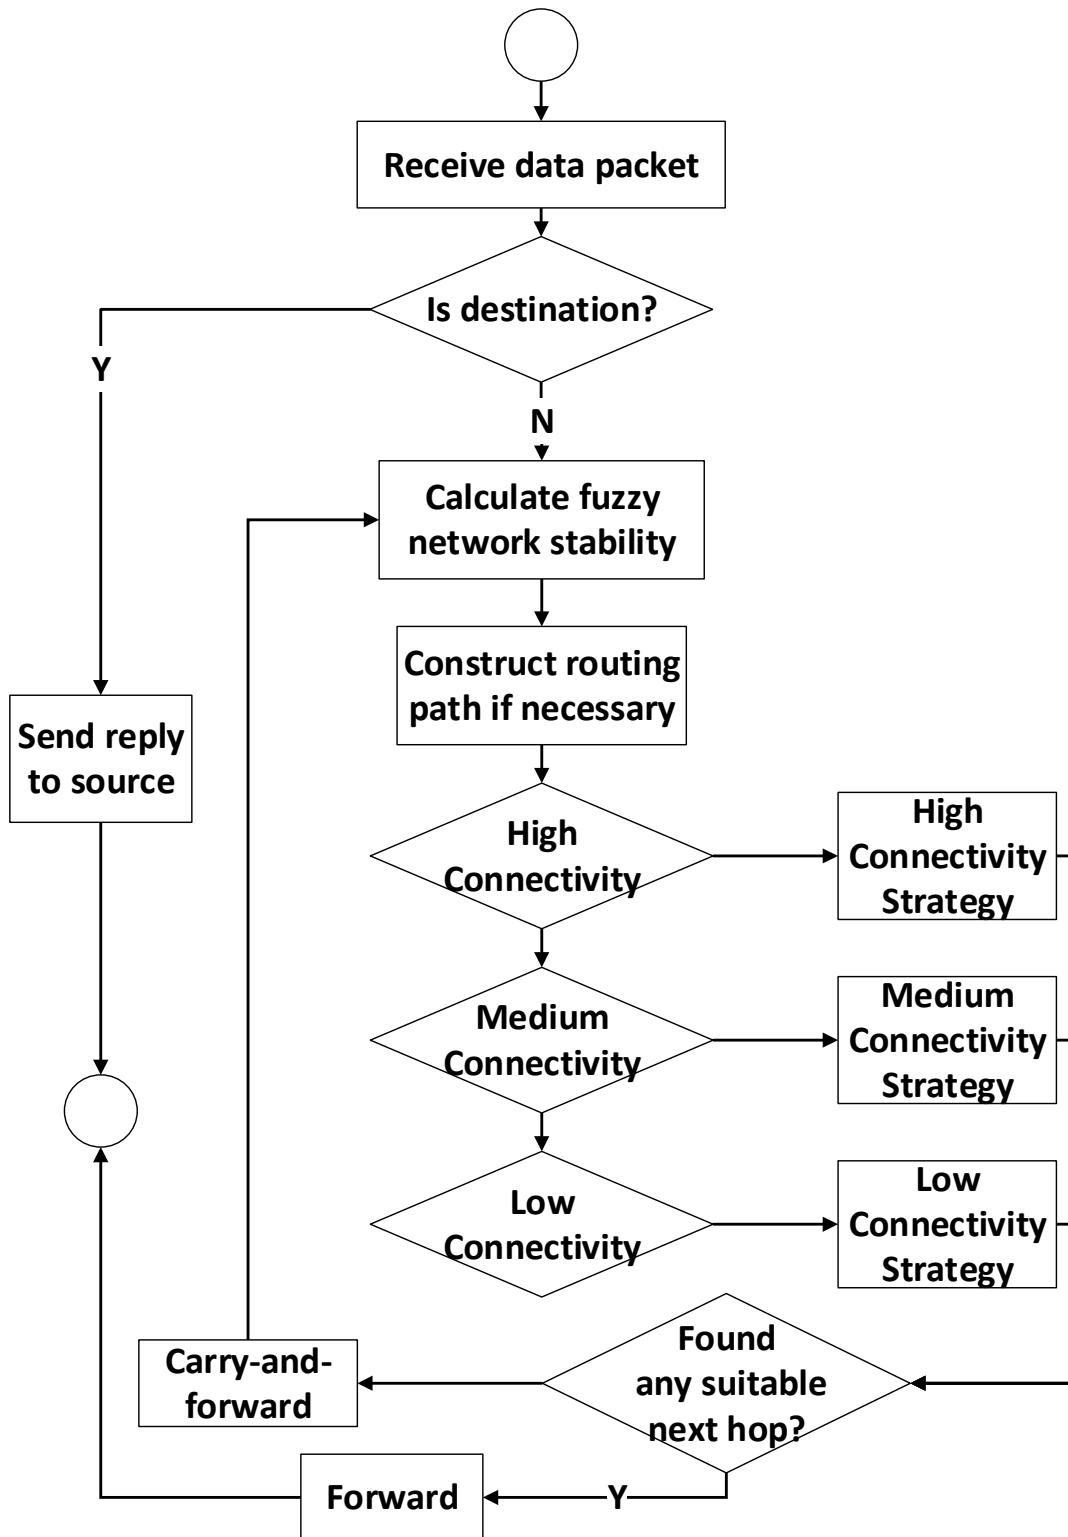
Receive data packet

Is destination?

Y

N

Calculate fuzzy network stability

Construct routing path if necessary

Send reply to source

High Connectivity

High Connectivity Strategy

Medium Connectivity

Medium Connectivity Strategy

Low Connectivity

Low Connectivity Strategy

Carry-and-forward

Found any suitable next hop?

Forward

Y